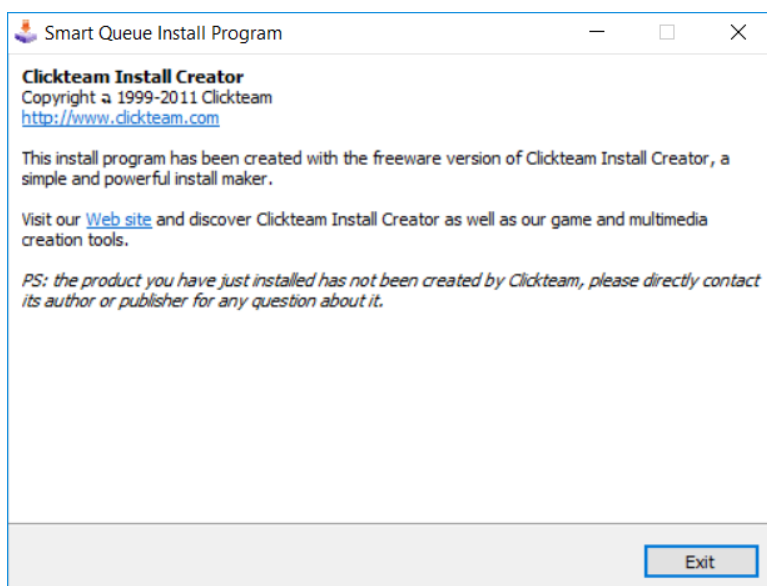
Smart Queue Install Program

**Clickteam Install Creator**
Copyright a 1999-2011 Clickteam
http://www.clickteam.com

This install program has been created with the freeware version of Clickteam Install Creator, a simple and powerful install maker.

Visit our Web site and discover Clickteam Install Creator as well as our game and multimedia creation tools.

*PS: the product you have just installed has not been created by Clickteam, please directly contact its author or publisher for any question about it.*

Exit